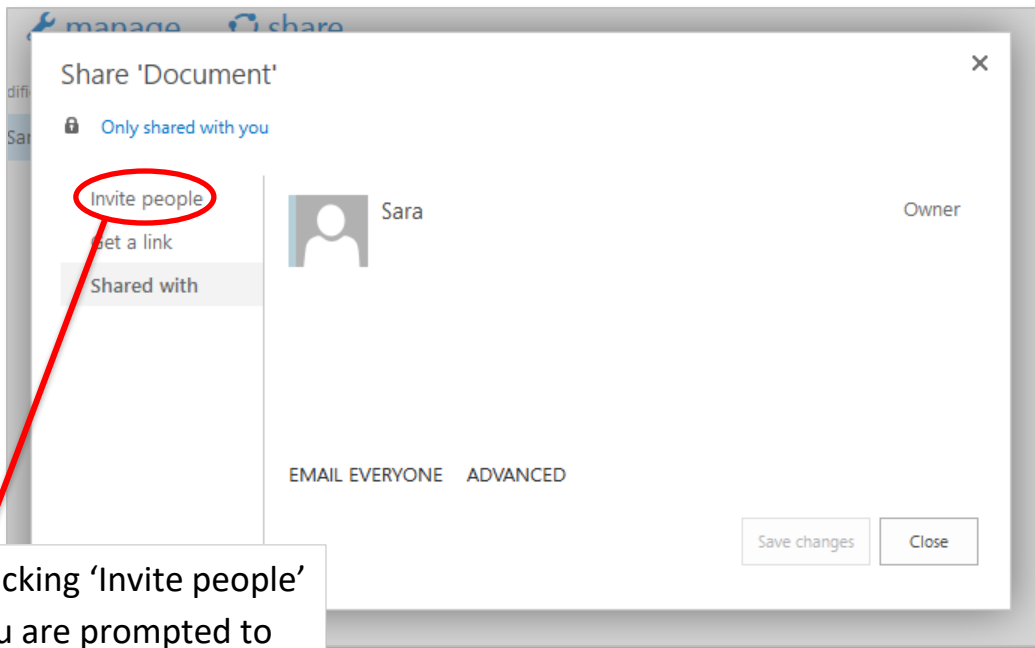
manage share

difi

Sar

Share 'Document'

×

Only shared with you

Invite people

Get a link

Shared with

Sara

Owner

EMAIL EVERYONE ADVANCED

Save changes

Close

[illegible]cking 'Invite people'
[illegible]u are prompted to